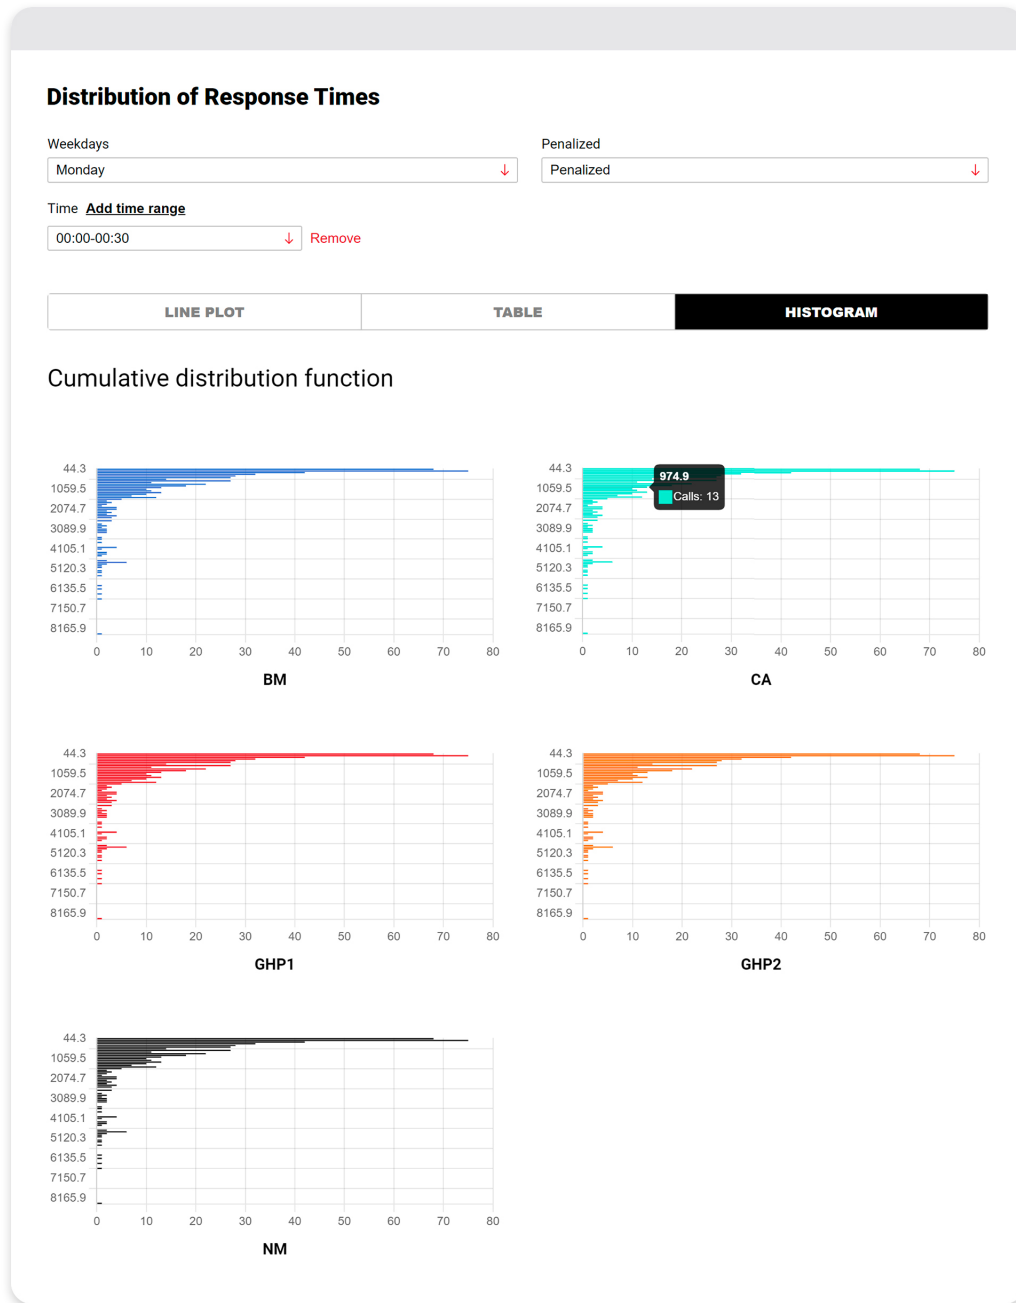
Distribution of Response Times

Weekdays
Monday ↓

Penalized
Penalized ↓

Time Add time range
00:00-00:30 ↓ Remove

LINE PLOT | TABLE | HISTOGRAM

Cumulative distribution function

44.3
1059.5
2074.7
3089.9
4105.1
5120.3
6135.5
7150.7
8165.9
0 10 20 30 40 50 60 70 80
BM

44.3
1059.5
2074.7
3089.9
4105.1
5120.3
6135.5
7150.7
8165.9
0 10 20 30 40 50 60 70 80
974.9
Calls: 13
CA

44.3
1059.5
2074.7
3089.9
4105.1
5120.3
6135.5
7150.7
8165.9
0 10 20 30 40 50 60 70 80
GHP1

44.3
1059.5
2074.7
3089.9
4105.1
5120.3
6135.5
7150.7
8165.9
0 10 20 30 40 50 60 70 80
GHP2

44.3
1059.5
2074.7
3089.9
4105.1
5120.3
6135.5
7150.7
8165.9
0 10 20 30 40 50 60 70 80
NM